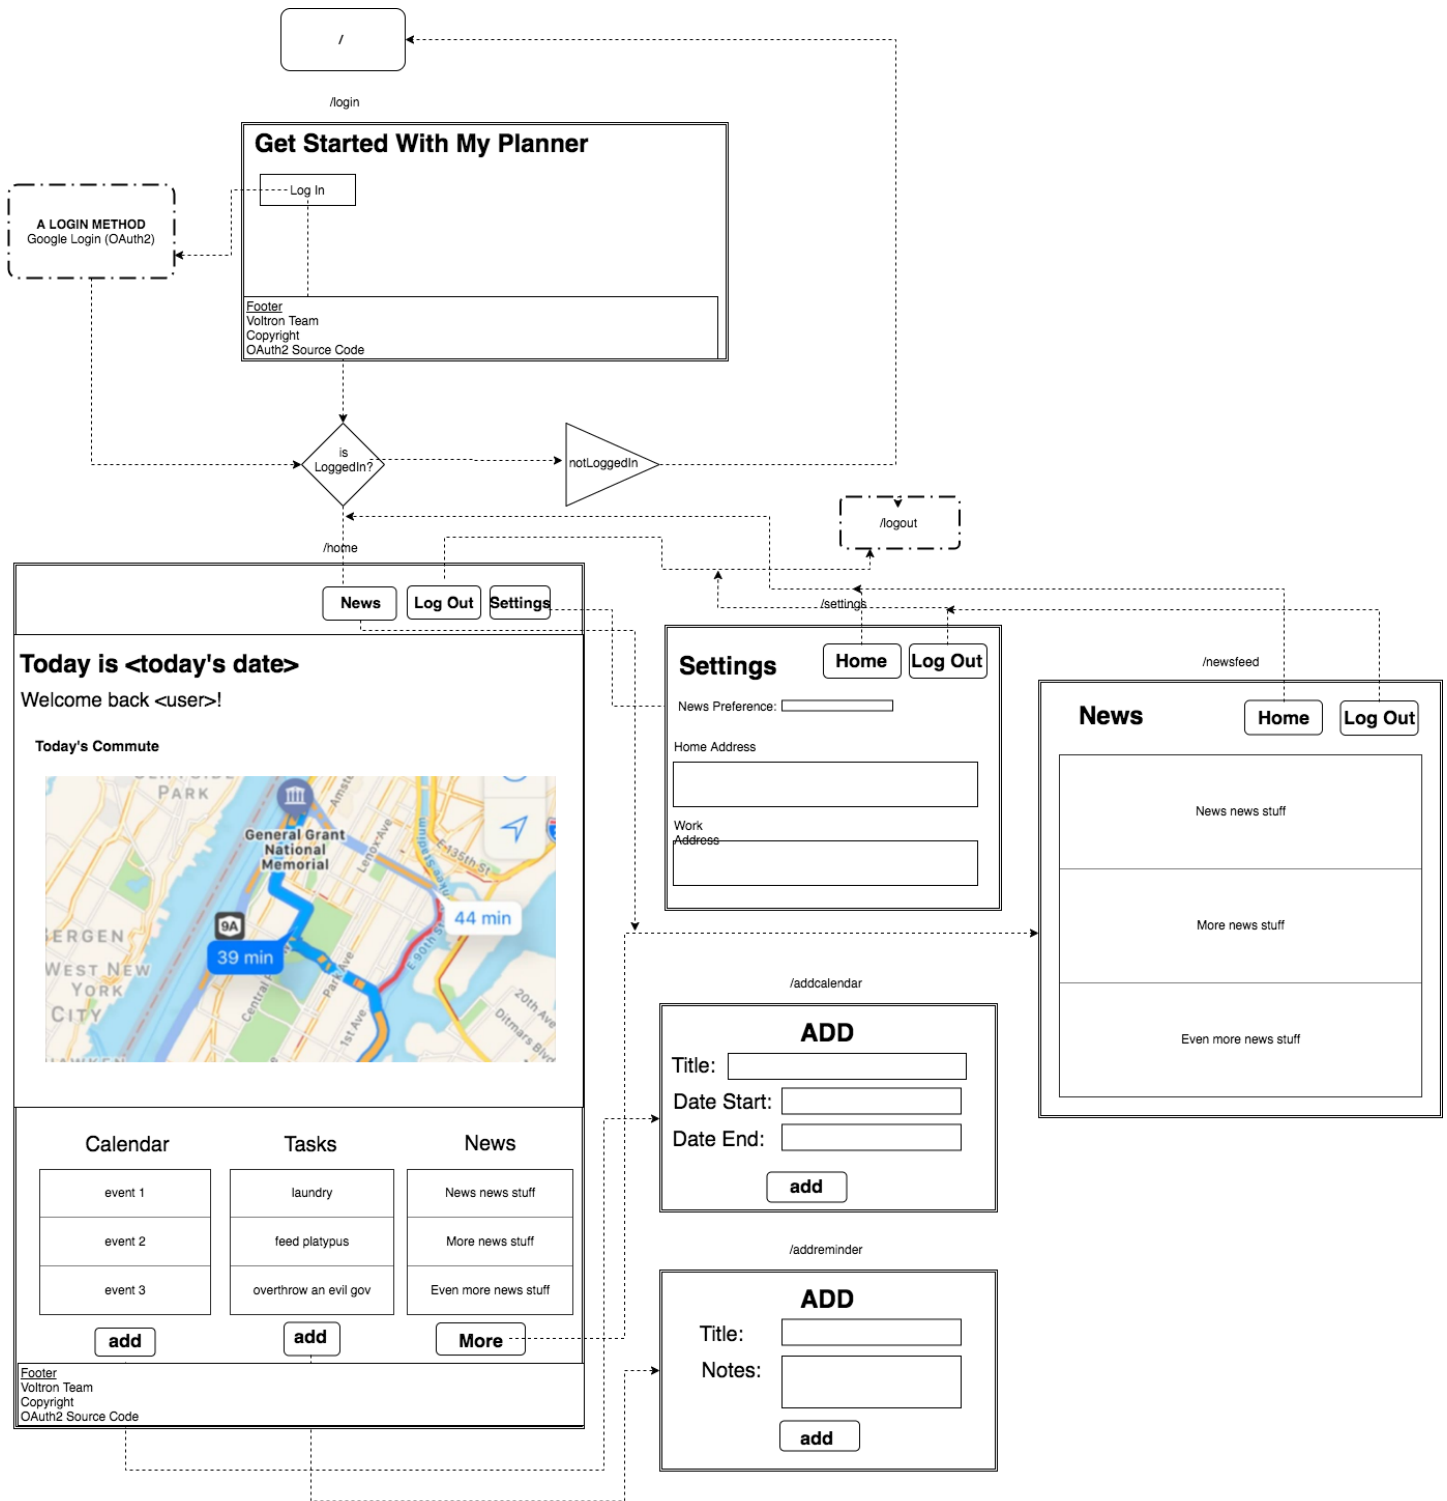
/

/login

Get Started With My Planner

Log In

A LOGIN METHOD
Google Login (OAuth2)

Footer
Voltron Team
Copyright
OAuth2 Source Code

is LoggedIn?

notLoggedIn

/logout

/home

News Log Out Settings

/settings

Settings

Home Log Out

News Preference:

Home Address

Work Address

/newsfeed

News

Home Log Out

News news stuff

More news stuff

Even more news stuff

Today is <today's date>

Welcome back <user>!

Today's Commute

PARK
General Grant National Memorial
Amst
Lenox Ave
E 135th St
44 min
9A
39 min
BERGEN
WEST NEW YORK
CITY
Central
Park Ave
E 90th St
1st Ave
20th Ave
Ditmars Blvd

/addcalendar

ADD

Title:

Date Start:

Date End:

add

| Calendar | Tasks | News |
|---|---|---|
| event 1 | laundry | News news stuff |
| event 2 | feed platypus | More news stuff |
| event 3 | overthrow an evil gov | Even more news stuff |

add add More

/addreminder

ADD

Title:

Notes:

add

Footer
Voltron Team
Copyright
OAuth2 Source Code